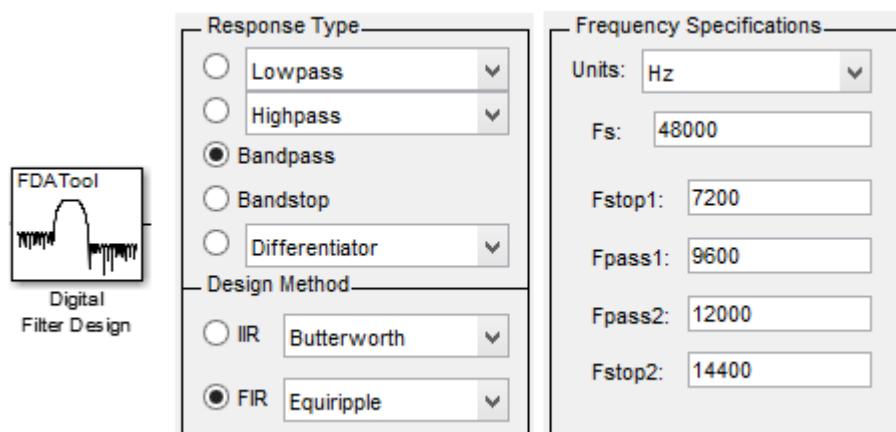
FDATool

Digital Filter Design

Response Type

Lowpass

Highpass

Bandpass

Bandstop

Differentiator

Design Method

IIR Butterworth

FIR Equiripple

Frequency Specifications

Units: Hz

Fs: 48000

Fstop1: 7200

Fpass1: 9600

Fpass2: 12000

Fstop2: 14400